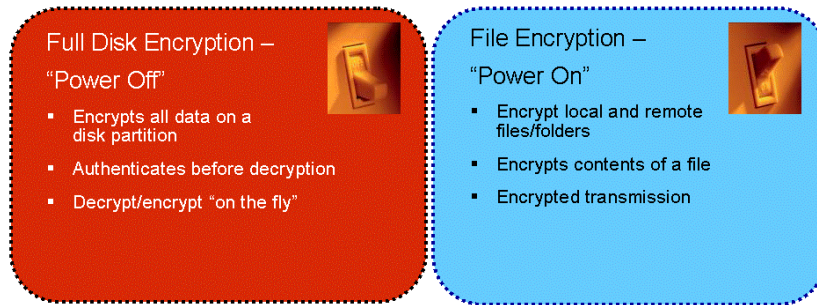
Full Disk Encryption –
“Power Off”

- Encrypts all data on a disk partition
- Authenticates before decryption
- Decrypt/encrypt “on the fly”

File Encryption –
“Power On”

- Encrypt local and remote files/folders
- Encrypts contents of a file
- Encrypted transmission